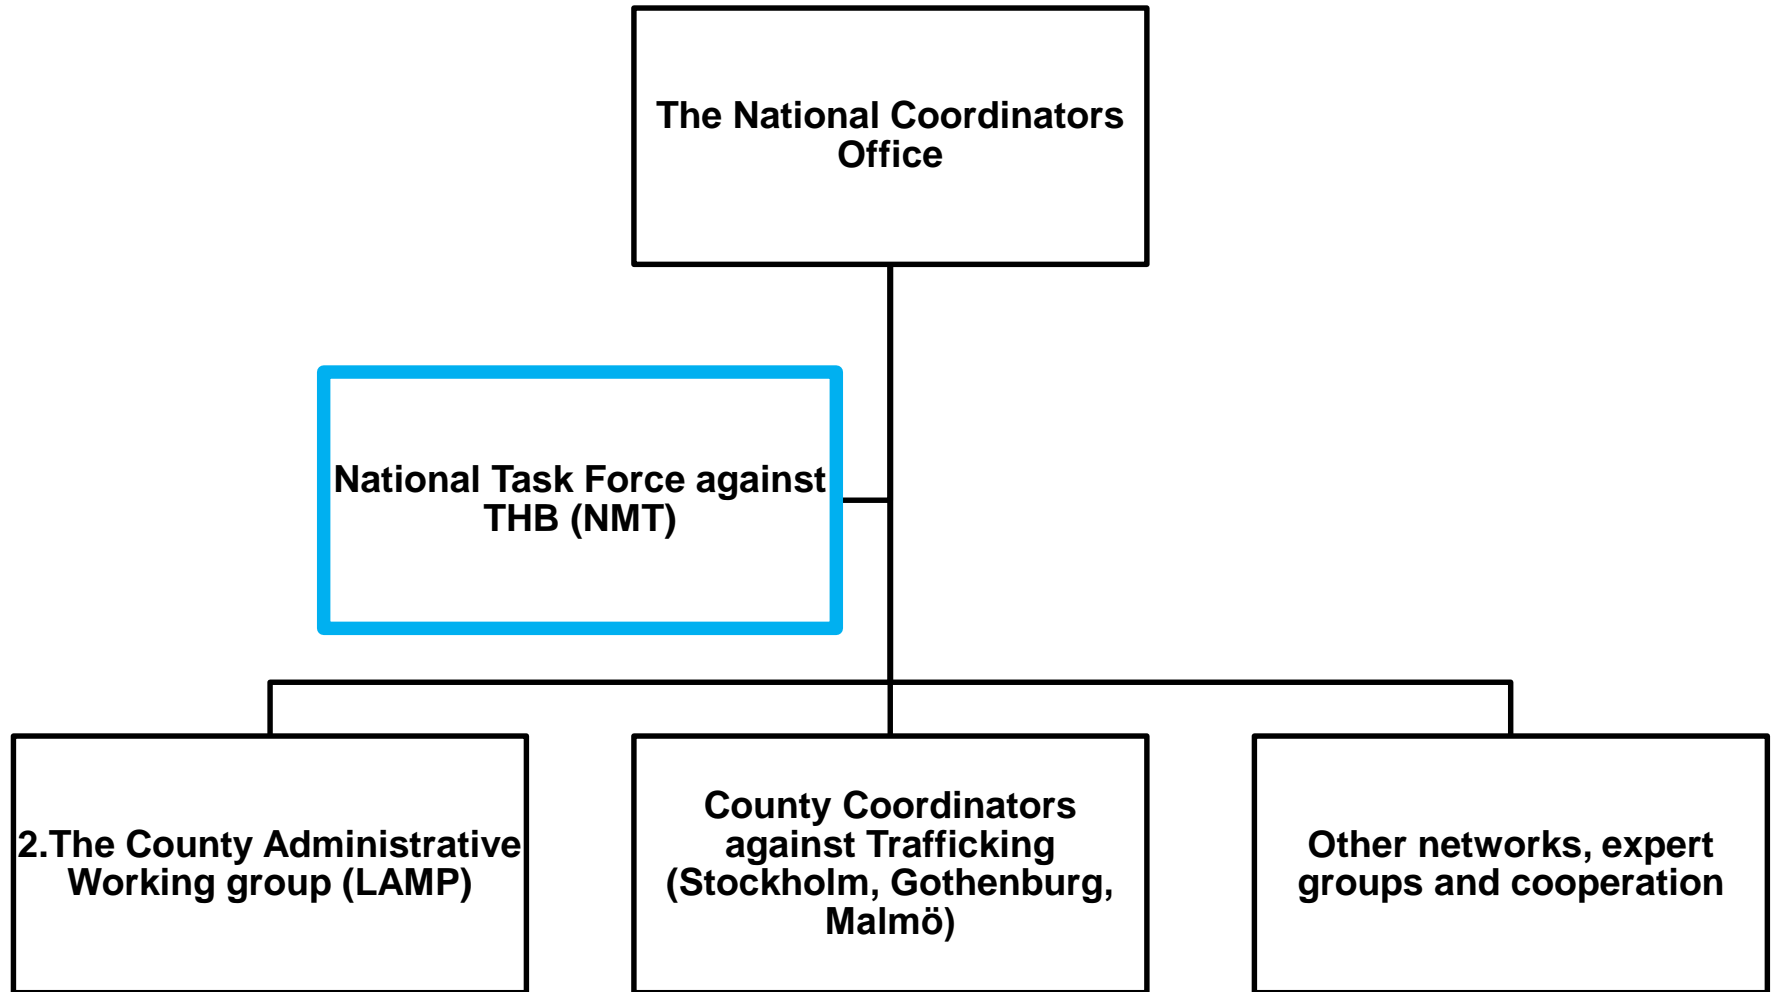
The National Coordinators Office

National Task Force against THB (NMT)

2.The County Administrative Working group (LAMP)

County Coordinators against Trafficking (Stockholm, Gothenburg, Malmö)

Other networks, expert groups and cooperation